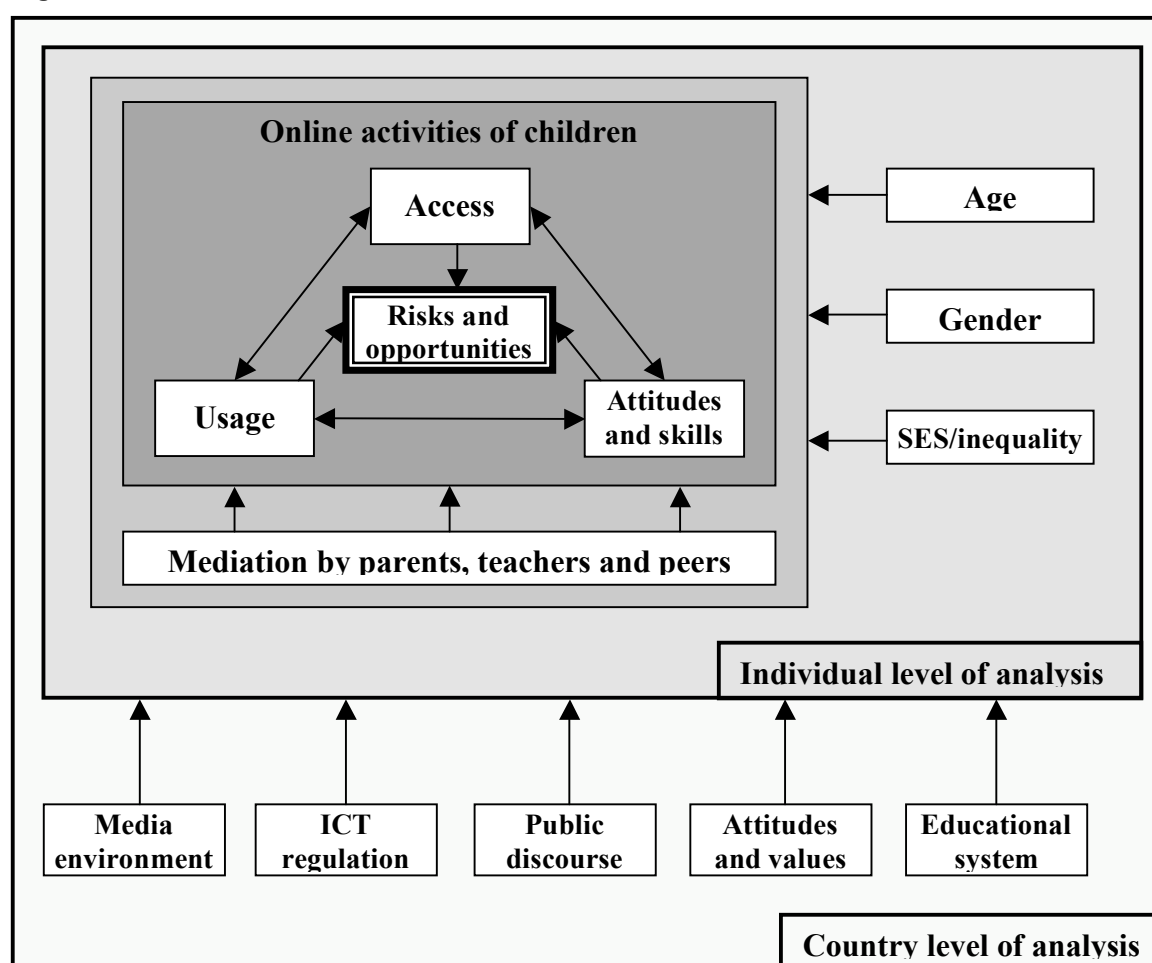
Online activities of children

Access

Risks and opportunities

Usage

Attitudes and skills

Age

Gender

SES/inequality

Mediation by parents, teachers and peers

Individual level of analysis

Media environment

ICT regulation

Public discourse

Attitudes and values

Educational system

Country level of analysis